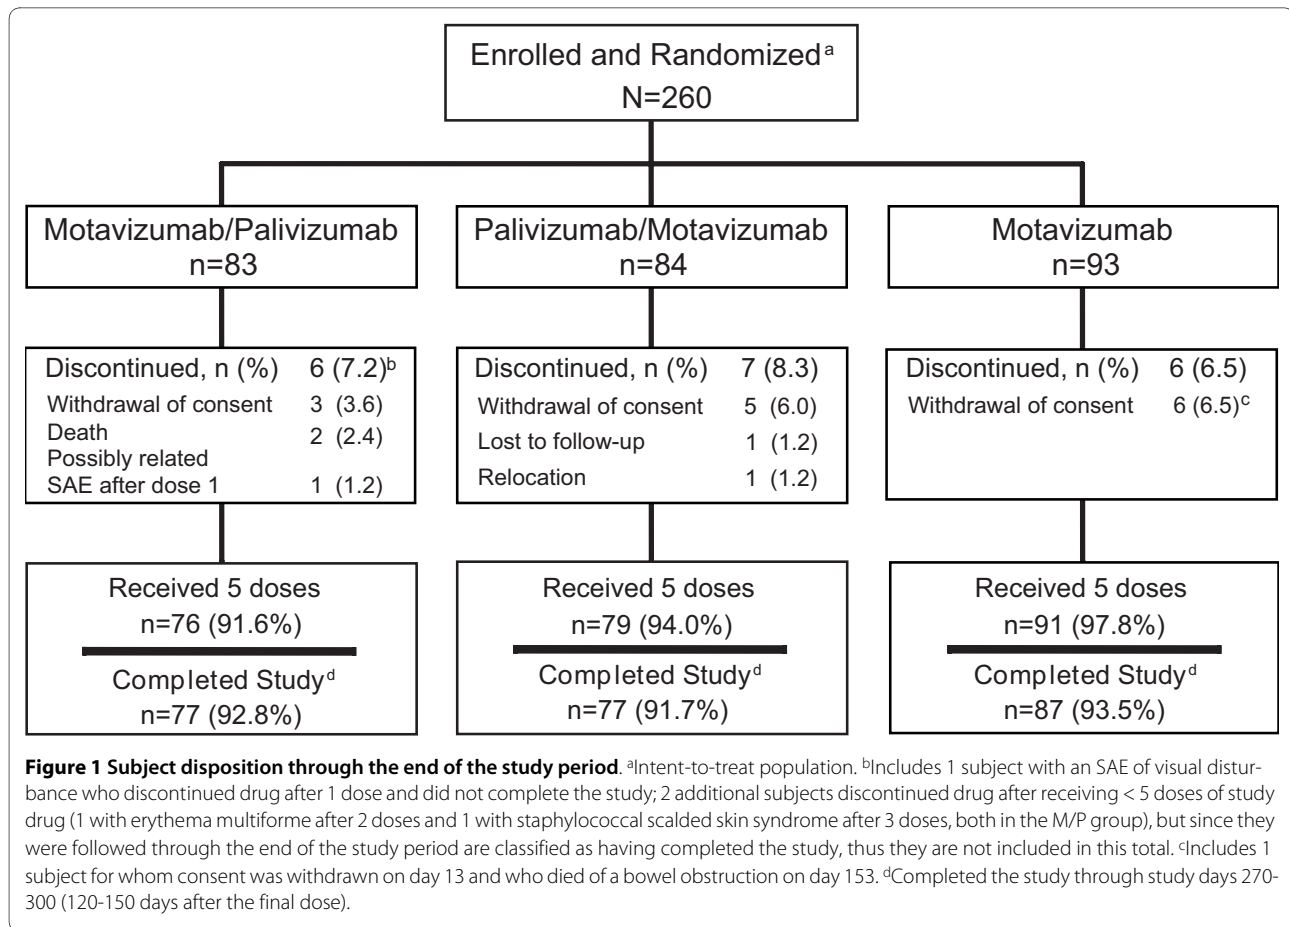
Enrolled and Randomized$^{a}$
N=260

Motavizumab/Palivizumab
n=83

Palivizumab/Motavizumab
n=84

Motavizumab
n=93

Discontinued, n (%) 6 (7.2)$^{b}$
Withdrawal of consent 3 (3.6)
Death 2 (2.4)
Possibly related SAE after dose 1 1 (1.2)

Discontinued, n (%) 7 (8.3)
Withdrawal of consent 5 (6.0)
Lost to follow-up 1 (1.2)
Relocation 1 (1.2)

Discontinued, n (%) 6 (6.5)
Withdrawal of consent 6 (6.5)$^{c}$

Received 5 doses
n=76 (91.6%)
Completed Study$^{d}$
n=77 (92.8%)

Received 5 doses
n=79 (94.0%)
Completed Study$^{d}$
n=77 (91.7%)

Received 5 doses
n=91 (97.8%)
Completed Study$^{d}$
n=87 (93.5%)

**Figure 1 Subject disposition through the end of the study period**. $^{a}$Intent-to-treat population. $^{b}$Includes 1 subject with an SAE of visual disturbance who discontinued drug after 1 dose and did not complete the study; 2 additional subjects discontinued drug after receiving < 5 doses of study drug (1 with erythema multiforme after 2 doses and 1 with staphylococcal scalded skin syndrome after 3 doses, both in the M/P group), but since they were followed through the end of the study period are classified as having completed the study, thus they are not included in this total. $^{c}$Includes 1 subject for whom consent was withdrawn on day 13 and who died of a bowel obstruction on day 153. $^{d}$Completed the study through study days 270-300 (120-150 days after the final dose).